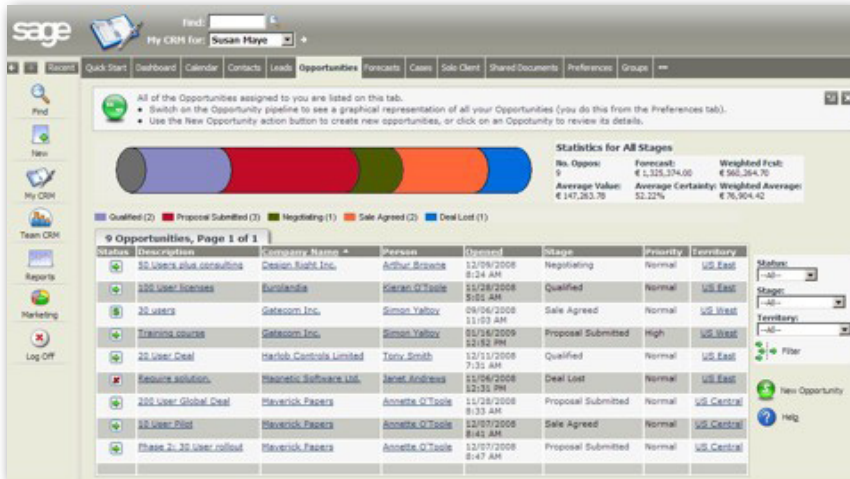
sage

Find:
My CRM for: Susan Maye

Recent | Quick Start | Dashboard | Calendar | Contacts | Leads | Opportunities | Forecasts | Cases | Solo Client | Shared Documents | Preferences | Groups

Find
New
My CRM
Team CRM
Reports
Marketing
Log Off

All of the Opportunities assigned to you are listed on this tab.
• Switch on the Opportunity pipeline to see a graphical representation of all your Opportunities (you do this from the Preferences tab).
• Use the New Opportunity action button to create new opportunities, or click on an Opportunity to review its details.

Statistics for All Stages

| No. Oppos: 9 | Forecast: € 1,325,374.00 | Weighted Fcst: € 560,264.70 |
|---|---|---|
| Average Value: € 147,263.78 | Average Certainty: 52.22% | Weighted Average: € 76,904.42 |

Qualified (2) Proposal Submitted (3) Negotiating (1) Sale Agreed (2) Deal Lost (1)

9 Opportunities, Page 1 of 1

| Status | Description | Company Name | Person | Opened | Stage | Priority | Territory |
|---|---|---|---|---|---|---|---|
| | 50 Users plus consulting | Design Right Inc. | Arthur Browne | 12/09/2008 8:24 AM | Negotiating | Normal | US East |
| | 100 User licenses | Eurolandia | Kieran O'Toole | 11/28/2008 5:01 AM | Qualified | Normal | US East |
| | 30 users | Gatecom Inc. | Simon Yaltoy | 09/06/2008 11:03 AM | Sale Agreed | Normal | US West |
| | Training course | Gatecom Inc. | Simon Yaltoy | 01/16/2009 12:52 PM | Proposal Submitted | High | US West |
| | 20 User Deal | Harlob Controls Limited | Tony Smith | 12/11/2008 7:31 AM | Qualified | Normal | US East |
| | Require solution. | Magnetic Software Ltd. | Janet Andrews | 11/06/2008 12:31 PM | Deal Lost | Normal | US East |
| | 200 User Global Deal | Maverick Papers | Annette O'Toole | 11/28/2008 8:33 AM | Proposal Submitted | Normal | US Central |
| | 10 User Pilot | Maverick Papers | Annette O'Toole | 12/07/2008 8:41 AM | Sale Agreed | Normal | US Central |
| | Phase 2: 30 User rollout | Maverick Papers | Annette O'Toole | 12/07/2008 8:47 AM | Proposal Submitted | Normal | US Central |

Status:
--All--
Stage:
--All--
Territory:
--All--
Filter

New Opportunity
Help